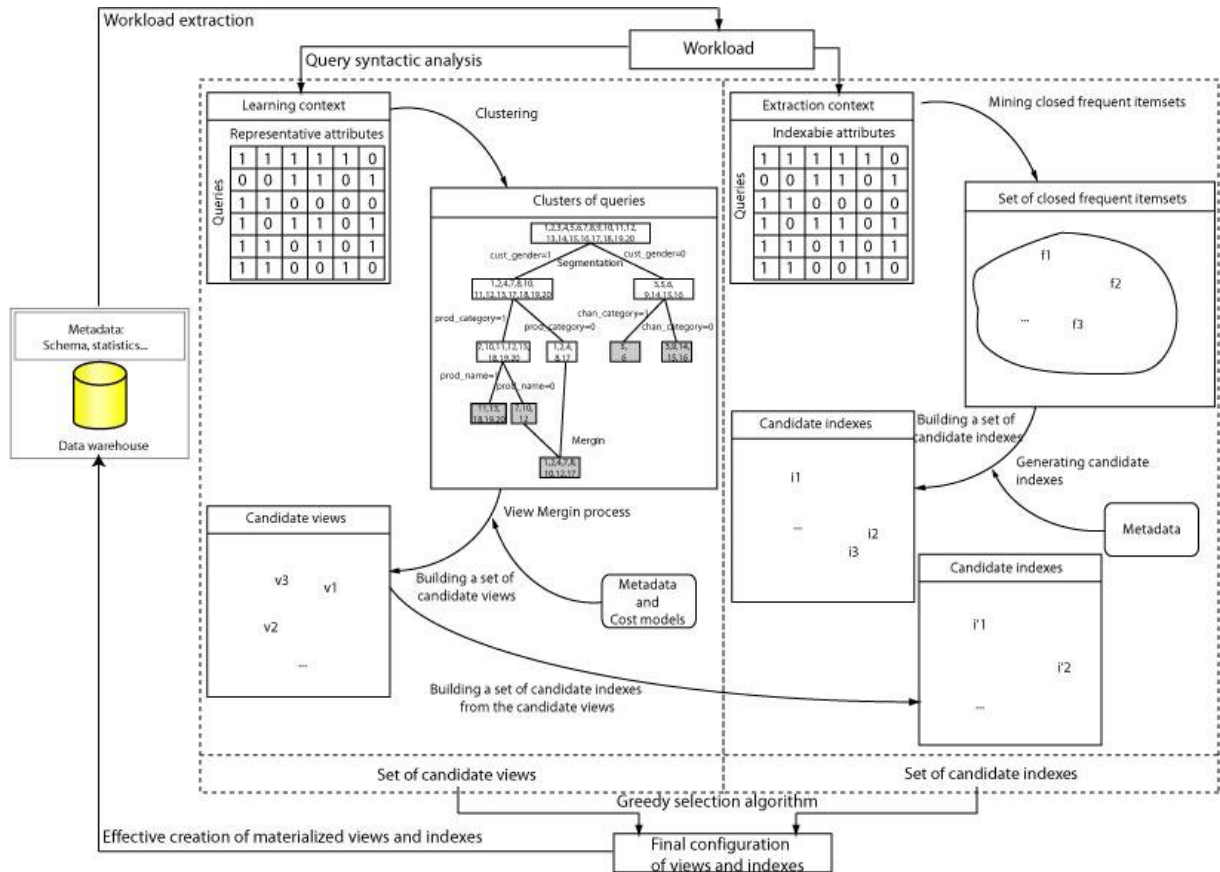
Workload extraction

Workload

Query syntactic analysis

Learning context

Representative attributes

Queries

| 1 | 1 | 1 | 1 | 1 | 0 |
|---|---|---|---|---|---|
| 0 | 0 | 1 | 1 | 0 | 1 |
| 1 | 1 | 0 | 0 | 0 | 0 |
| 1 | 0 | 1 | 1 | 0 | 1 |
| 1 | 1 | 0 | 1 | 0 | 1 |
| 1 | 1 | 0 | 0 | 1 | 0 |

Clustering

Clusters of queries

1,2,3,4,5,6,7,8,9,10,11,12, 13,14,15,16,17,18,19,20

cust_gender=1

Segmentation

cust_gender=0

1,2,4,7,8,10, 11,12,13,17,18,19,20

3,5,6, 9,14,15,16

prod_category=1

prod_category=0

chan_category=1

chan_category=0

7,10,11,12,13, 18,19,20

1,2,4, 8,17

5, 6

3,9,14, 15,16

prod_name=1

prod_name=0

11,13, 18,19,20

7,10, 12

Mergin

1,2,4,7,8, 10,12,17

Extraction context

Mining closed frequent itemsets

Indexabie attributes

Queries

| 1 | 1 | 1 | 1 | 1 | 0 |
|---|---|---|---|---|---|
| 0 | 0 | 1 | 1 | 0 | 1 |
| 1 | 1 | 0 | 0 | 0 | 0 |
| 1 | 0 | 1 | 1 | 0 | 1 |
| 1 | 1 | 0 | 1 | 0 | 1 |
| 1 | 1 | 0 | 0 | 1 | 0 |

Set of closed frequent itemsets

f1

f2

...

f3

Metadata: Schema, statistics...

Data warehouse

Candidate indexes

Building a set of candidate indexes

Generating candidate indexes

i1

...

i2

i3

Metadata

Candidate views

View Mergin process

v3

v1

Building a set of candidate views

v2

...

Metadata and Cost models

Candidate indexes

i'1

i'2

...

Building a set of candidate indexes from the candidate views

Set of candidate views

Set of candidate indexes

Greedy selection algorithm

Effective creation of materialized views and indexes

Final configuration of views and indexes